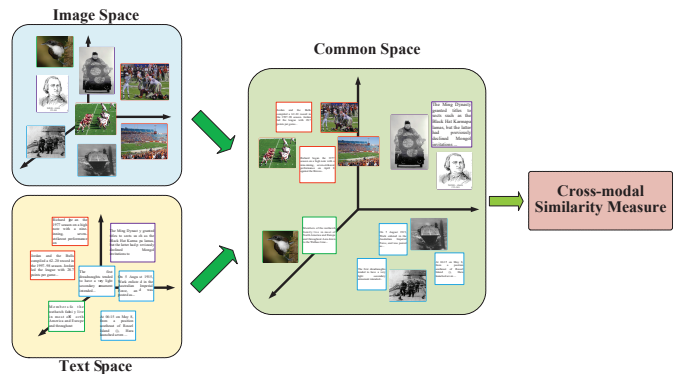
Image Space

Text Space

Common Space

Cross-modal Similarity Measure

The Ming Dynasty's greatest tiller is mosts such as the Black Hat Karmapa lamas, but the latter had previously declined Mongol invitations.